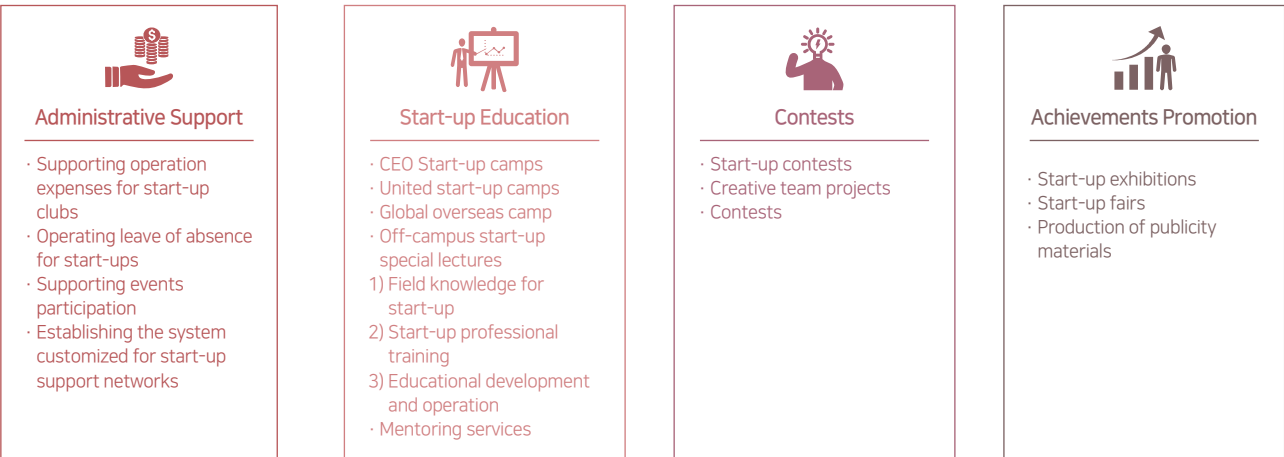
Administrative Support

· Supporting operation expenses for start-up clubs
· Operating leave of absence for start-ups
· Supporting events participation
· Establishing the system customized for start-up support networks

Start-up Education

· CEO Start-up camps
· United start-up camps
· Global overseas camp
· Off-campus start-up special lectures
1) Field knowledge for start-up
2) Start-up professional training
3) Educational development and operation
· Mentoring services

Contests

· Start-up contests
· Creative team projects
· Contests

Achievements Promotion

· Start-up exhibitions
· Start-up fairs
· Production of publicity materials